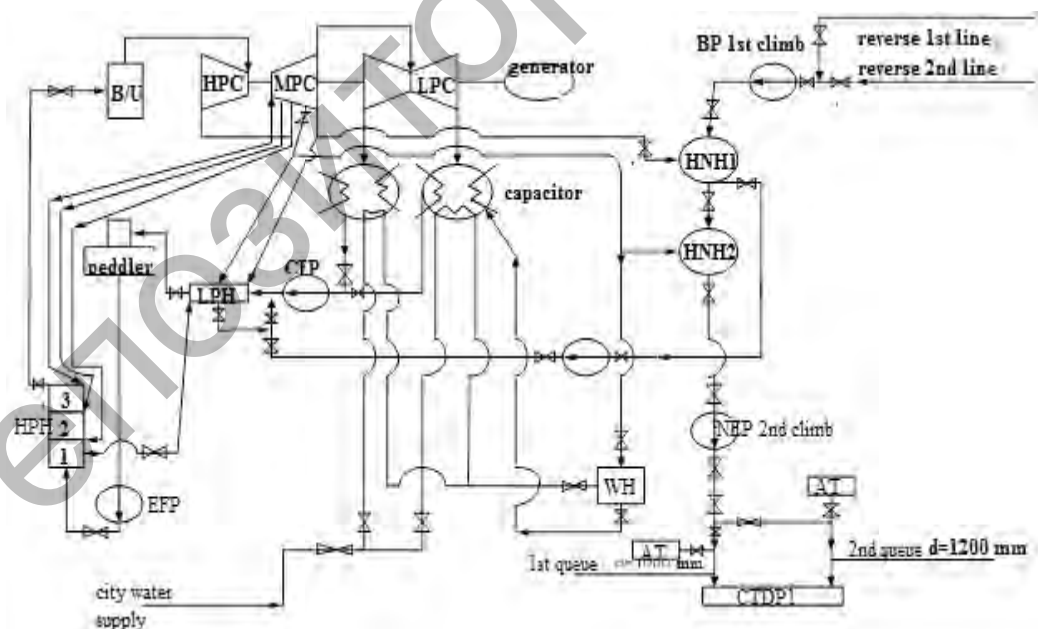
B/U
HPC
MPC
LPC
generator
BP 1st climb
reverse 1st line
reverse 2nd line
HNH1
capacitor
HNH2
peddler
CTP
LPH
3
HPH 2
1
EFP
NEP 2nd climb
WH
AT
AT
1st queue d=1000 mm
2nd queue d=1200 mm
CTDP1
city water supply